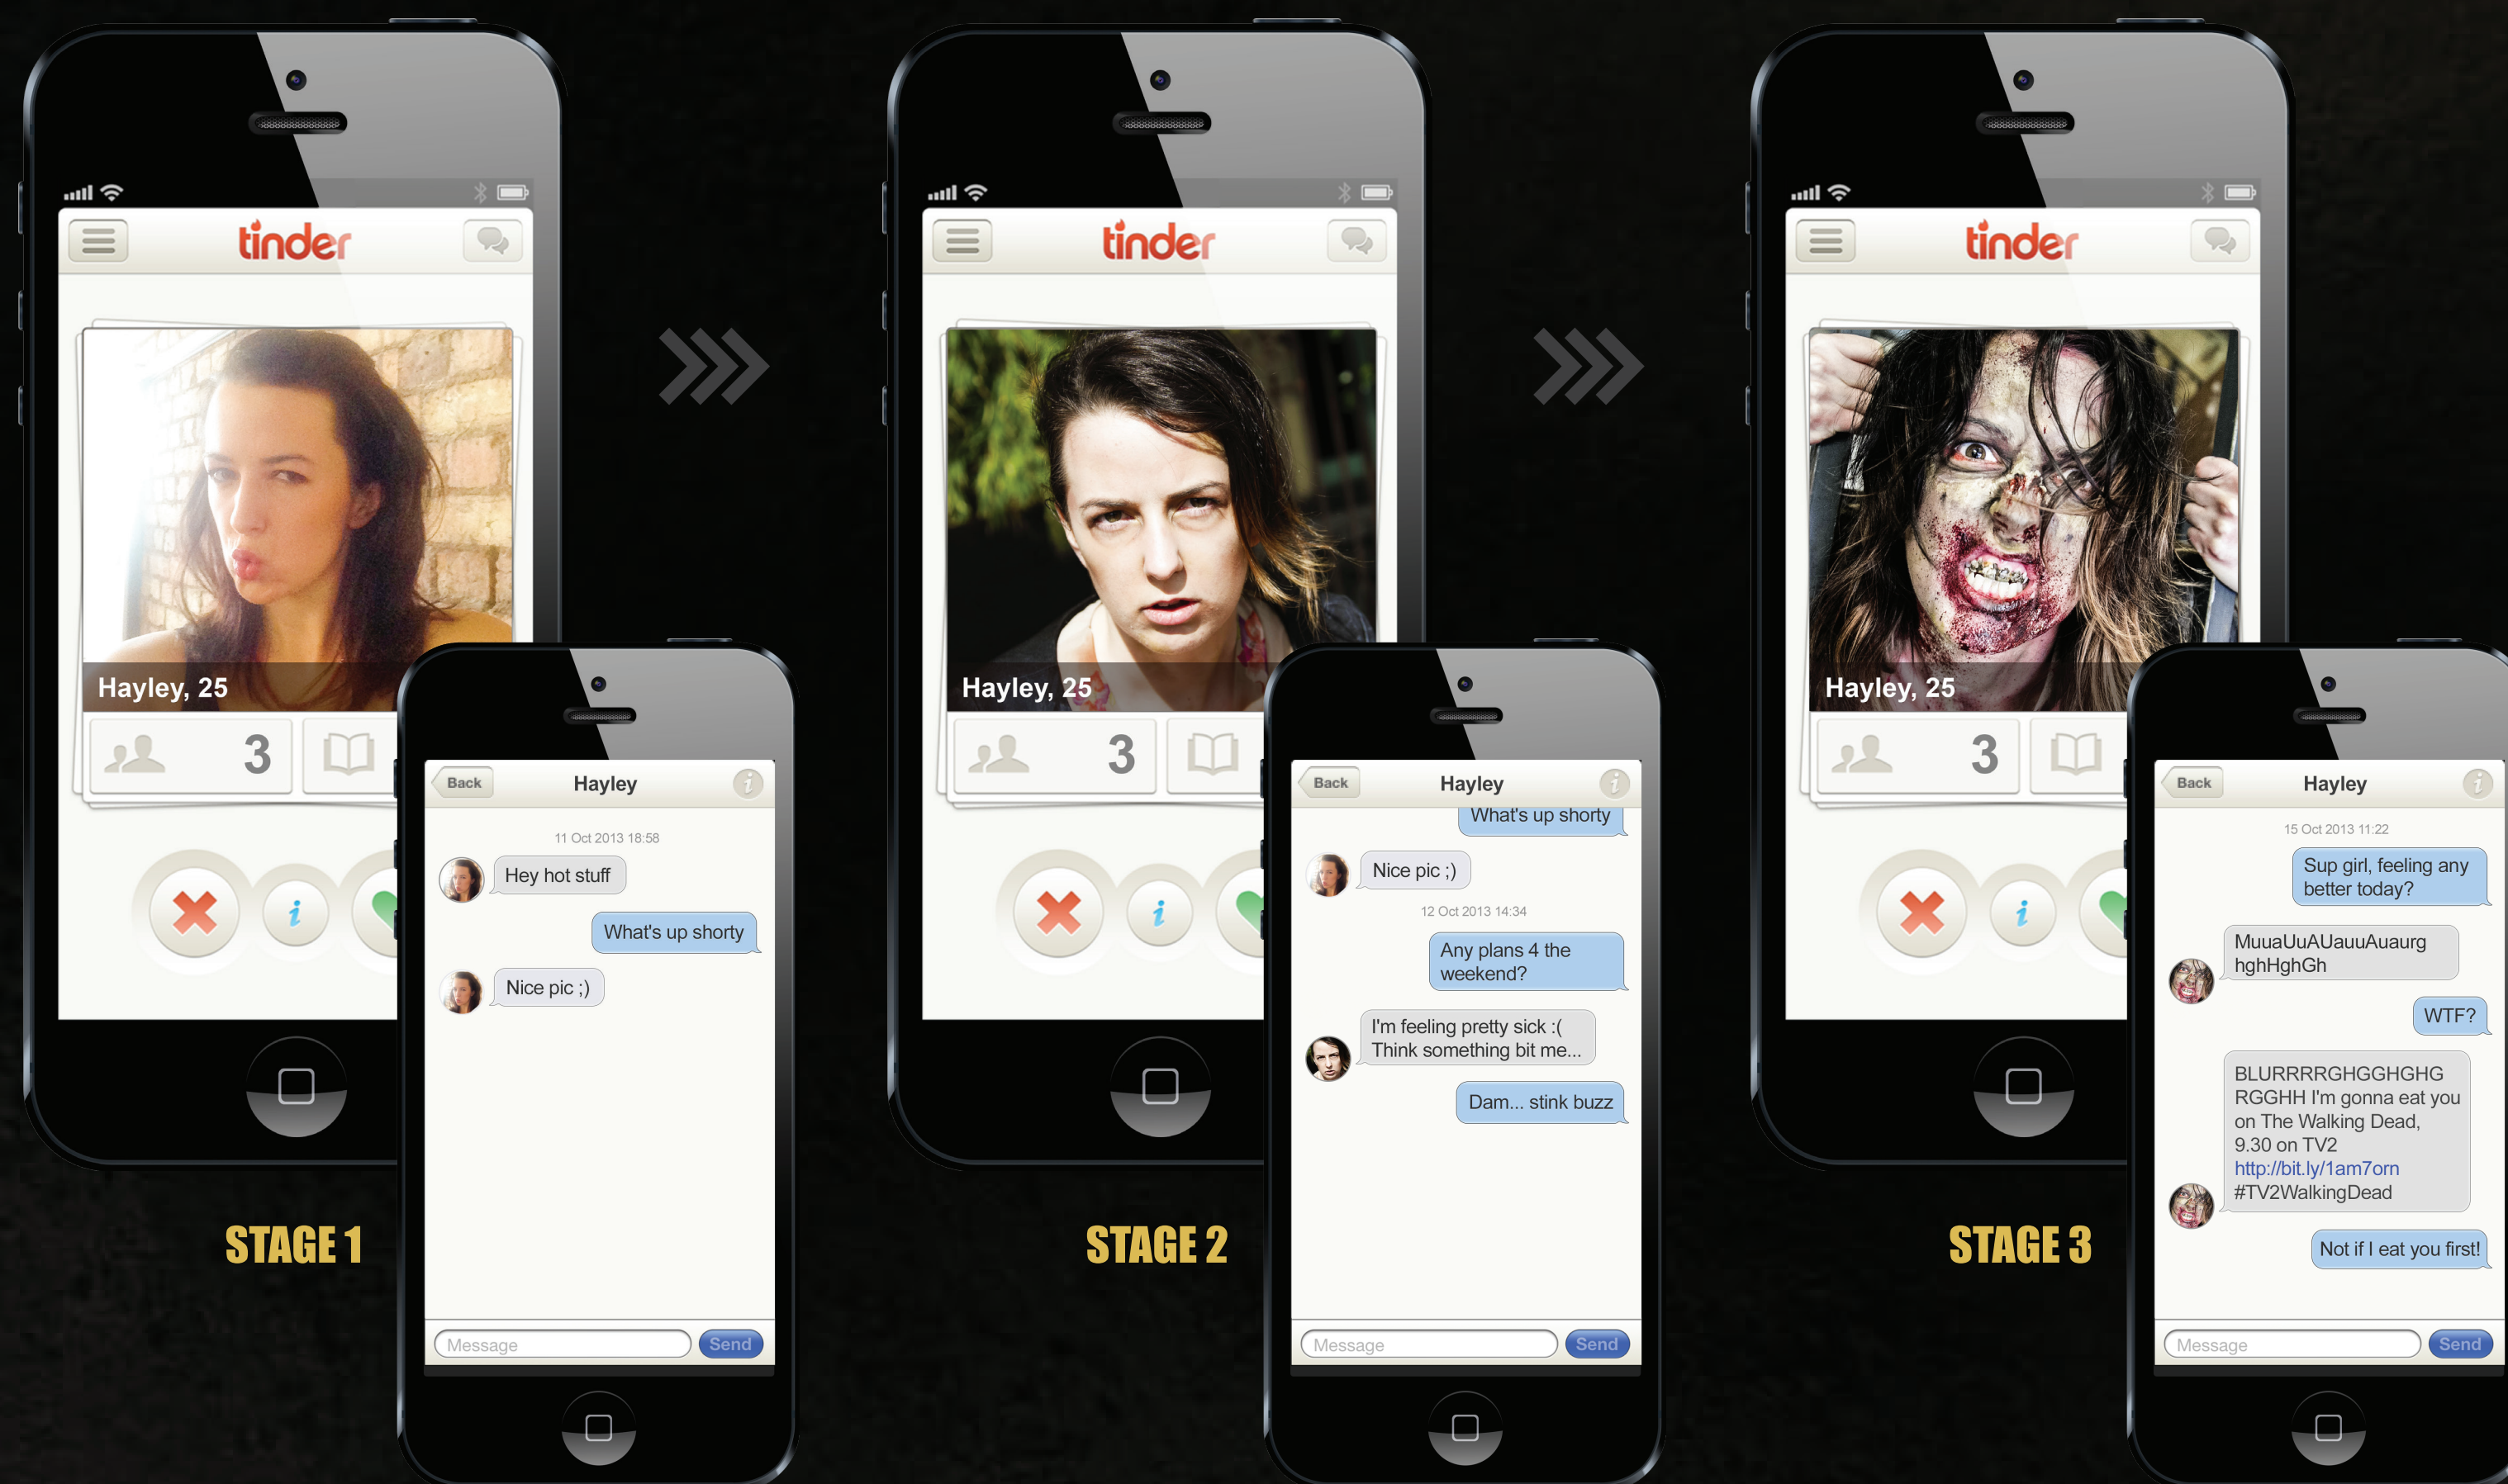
tinder

Hayley, 25

3

Back
Hayley

11 Oct 2013 18:58

Hey hot stuff

What's up shorty

Nice pic ;)

Message
Send

STAGE 1

tinder

Hayley, 25

3

Back
Hayley

What's up shorty

Nice pic ;)

12 Oct 2013 14:34

Any plans 4 the weekend?

I'm feeling pretty sick :( Think something bit me...

Dam... stink buzz

Message
Send

STAGE 2

tinder

Hayley, 25

3

Back
Hayley

15 Oct 2013 11:22

Sup girl, feeling any better today?

MuuaUuAUauuAuaurg hghHghGh

WTF?

BLURRRRGHGGHGHG RGGHH I'm gonna eat you on The Walking Dead, 9.30 on TV2 http://bit.ly/1am7orn #TV2WalkingDead

Not if I eat you first!

Message
Send

STAGE 3